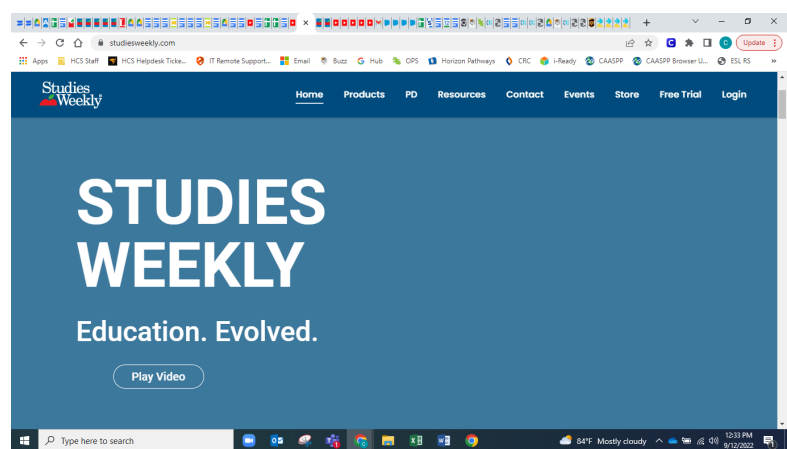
studiesweekly.com

Update

Apps HCS Staff HCS Helpdesk Ticke... IT Remote Support... Email Buzz Hub OPS Horizon Pathways CRC i-Ready CAASPP CAASPP Browser U... ESL RS

Studies Weekly

Home Products PD Resources Contact Events Store Free Trial Login

STUDIES WEEKLY

Education. Evolved.

Play Video

Type here to search

84°F Mostly cloudy

12:33 PM
9/12/2022